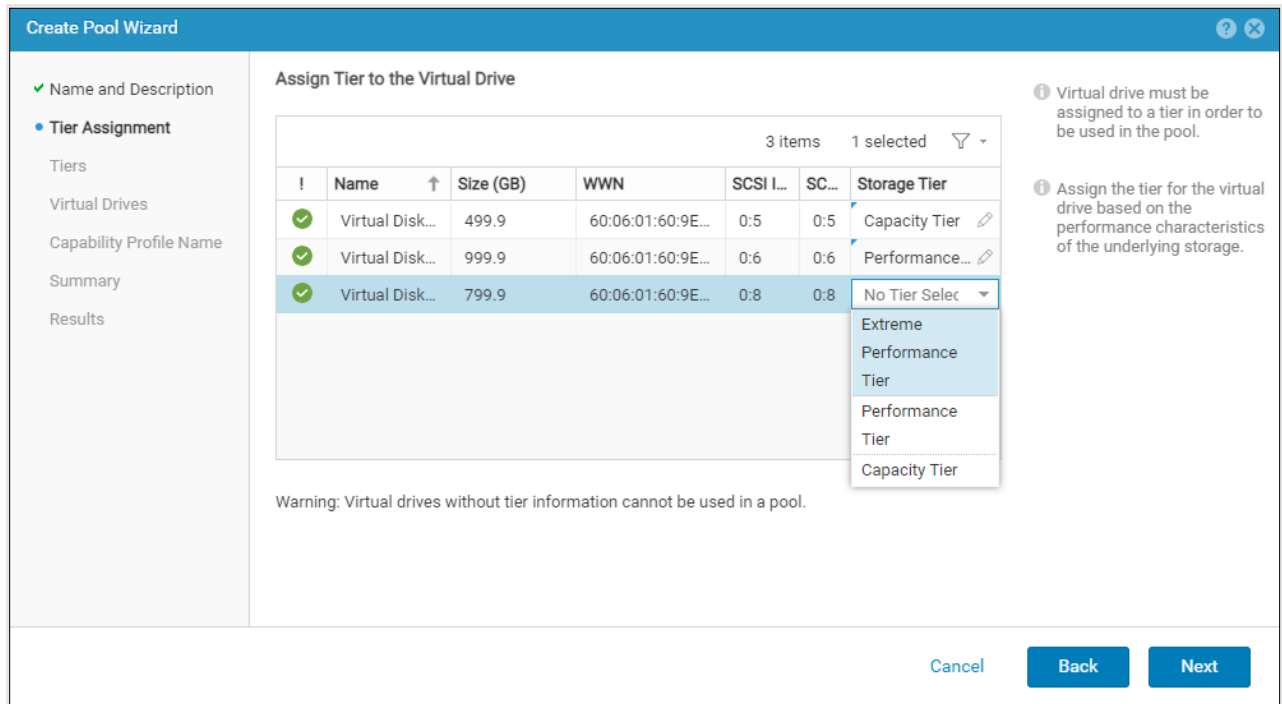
Create Pool Wizard

✔ Name and Description
• Tier Assignment
Tiers
Virtual Drives
Capability Profile Name
Summary
Results

Assign Tier to the Virtual Drive

3 items 1 selected

| ! | Name | Size (GB) | WWN | SCSI I... | SC... | Storage Tier |
|---|---|---|---|---|---|---|
| | Virtual Disk... | 499.9 | 60:06:01:60:9E... | 0:5 | 0:5 | Capacity Tier |
| | Virtual Disk... | 999.9 | 60:06:01:60:9E... | 0:6 | 0:6 | Performance... |
| | Virtual Disk... | 799.9 | 60:06:01:60:9E... | 0:8 | 0:8 | No Tier Selec |

Extreme Performance Tier
Performance Tier
Capacity Tier

Warning: Virtual drives without tier information cannot be used in a pool.

Virtual drive must be assigned to a tier in order to be used in the pool.

Assign the tier for the virtual drive based on the performance characteristics of the underlying storage.

Cancel Back Next